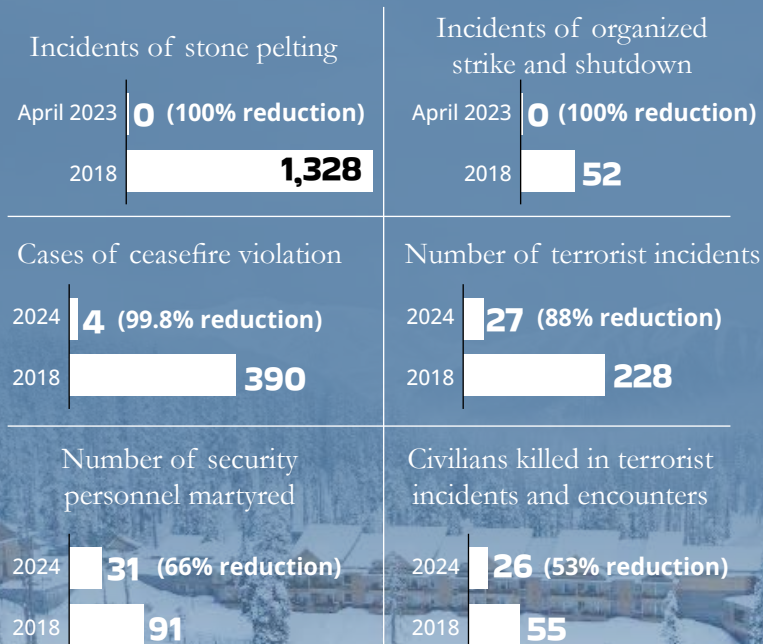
Incidents of stone pelting

April 2023 0 (100% reduction)

2018 1,328

Incidents of organized strike and shutdown

April 2023 0 (100% reduction)

2018 52

Cases of ceasefire violation

2024 4 (99.8% reduction)

2018 390

Number of terrorist incidents

2024 27 (88% reduction)

2018 228

Number of security personnel martyred

2024 31 (66% reduction)

2018 91

Civilians killed in terrorist incidents and encounters

2024 26 (53% reduction)

2018 55